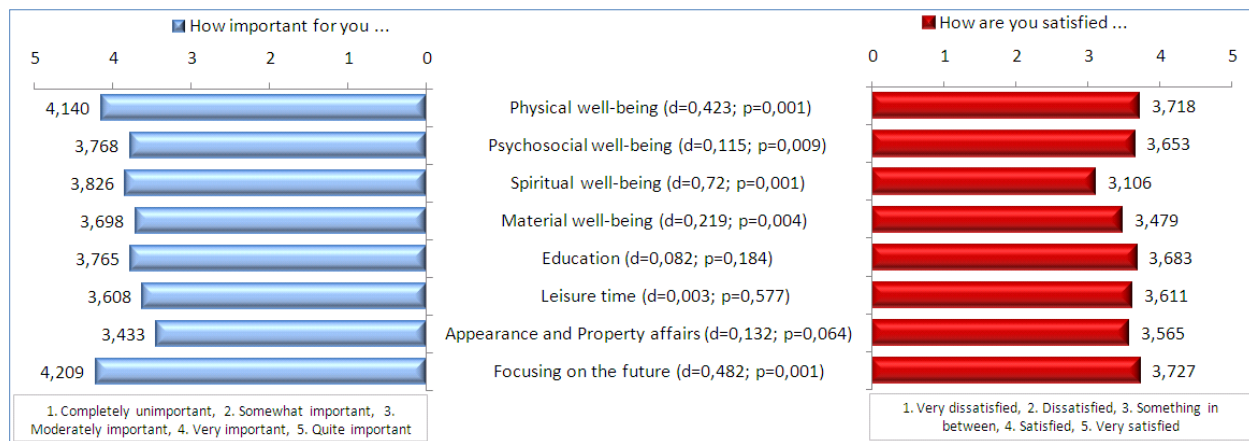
How important for you ...

5 4 3 2 1 0

How are you satisfied ...

0 1 2 3 4 5

4,140 Physical well-being (d=0,423; p=0,001) 3,718

3,768 Psychosocial well-being (d=0,115; p=0,009) 3,653

3,826 Spiritual well-being (d=0,72; p=0,001) 3,106

3,698 Material well-being (d=0,219; p=0,004) 3,479

3,765 Education (d=0,082; p=0,184) 3,683

3,608 Leisure time (d=0,003; p=0,577) 3,611

3,433 Appearance and Property affairs (d=0,132; p=0,064) 3,565

4,209 Focusing on the future (d=0,482; p=0,001) 3,727

1. Completely unimportant, 2. Somewhat important, 3. Moderately important, 4. Very important, 5. Quite important

1. Very dissatisfied, 2. Dissatisfied, 3. Something in between, 4. Satisfied, 5. Very satisfied